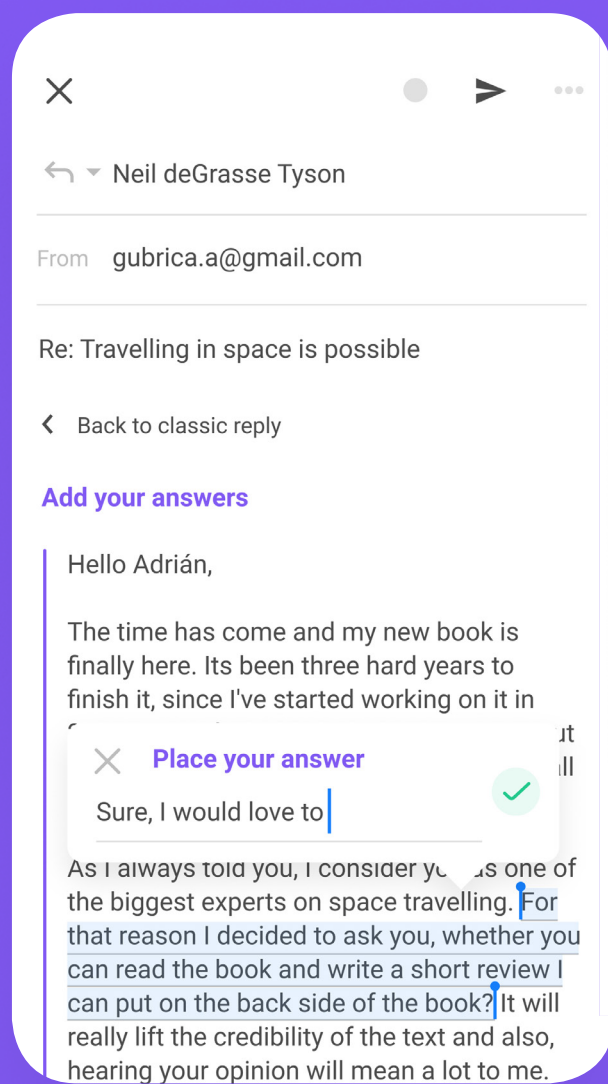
Neil deGrasse Tyson

From gubrica.a@gmail.com

Re: Travelling in space is possible

Back to classic reply

Add your answers

Hello Adrián,

The time has come and my new book is finally here. Its been three hard years to finish it, since I've started working on it in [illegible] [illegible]ut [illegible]ll

Place your answer

Sure, I would love to

As I always told you, I consider yo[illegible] one of the biggest experts on space travelling. For that reason I decided to ask you, whether you can read the book and write a short review I can put on the back side of the book? It will really lift the credibility of the text and also, hearing your opinion will mean a lot to me.